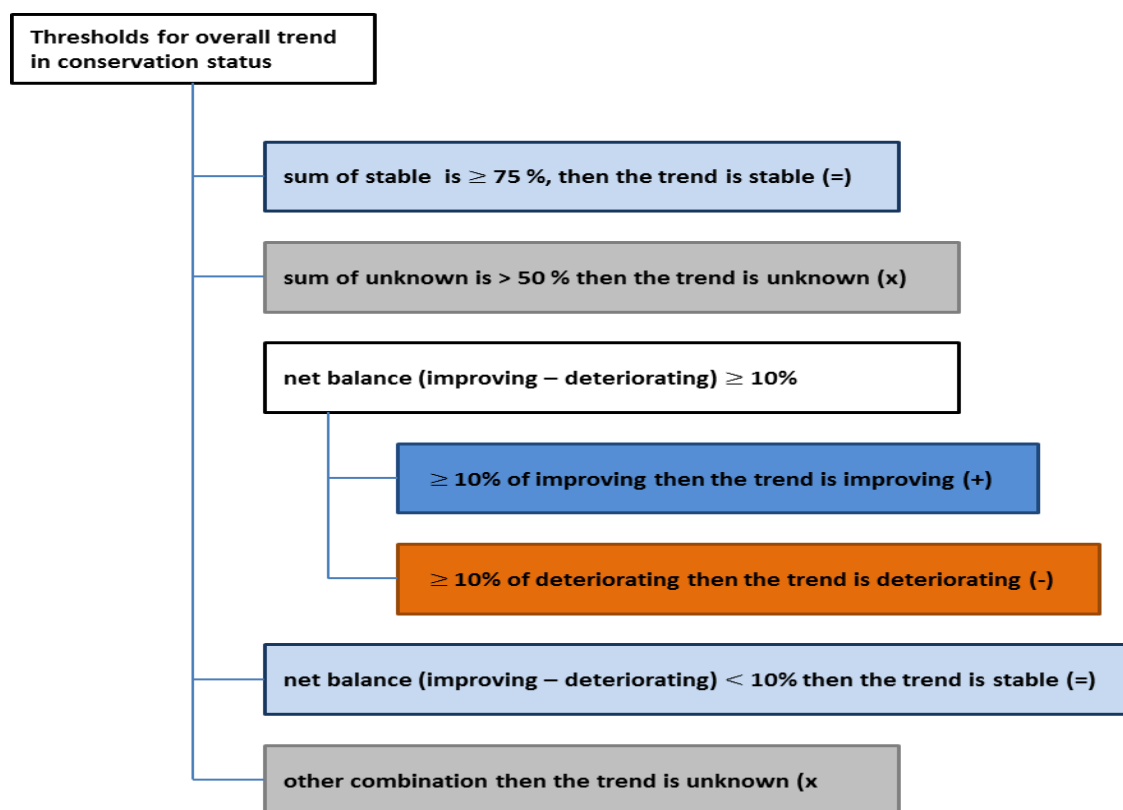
Thresholds for overall trend in conservation status

sum of stable is $\geq$ 75 %, then the trend is stable (=)

sum of unknown is > 50 % then the trend is unknown (x)

net balance (improving – deteriorating) $\geq$ 10%

$\geq$ 10% of improving then the trend is improving (+)

$\geq$ 10% of deteriorating then the trend is deteriorating (-)

net balance (improving – deteriorating) $<$ 10% then the trend is stable (=)

other combination then the trend is unknown (x